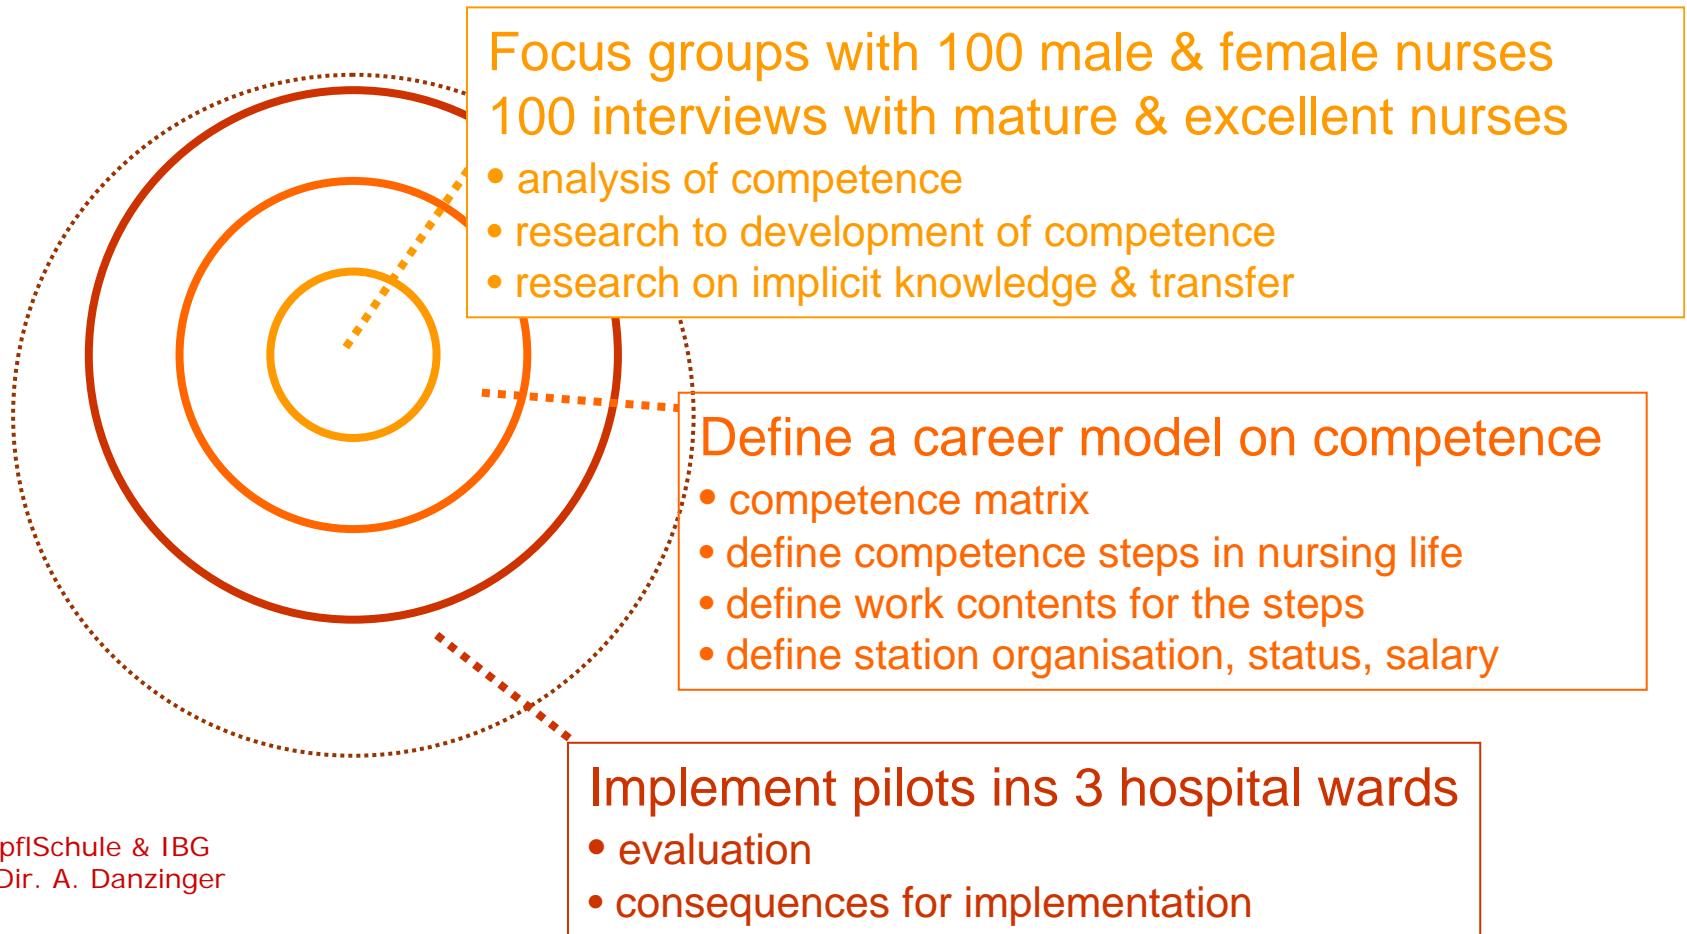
Focus groups with 100 male & female nurses
100 interviews with mature & excellent nurses
• analysis of competence
• research to development of competence
• research on implicit knowledge & transfer

Define a career model on competence
• competence matrix
• define competence steps in nursing life
• define work contents for the steps
• define station organisation, status, salary

Implement pilots ins 3 hospital wards
• evaluation
• consequences for implementation

pflSchule & IBG
Dir. A. Danzinger